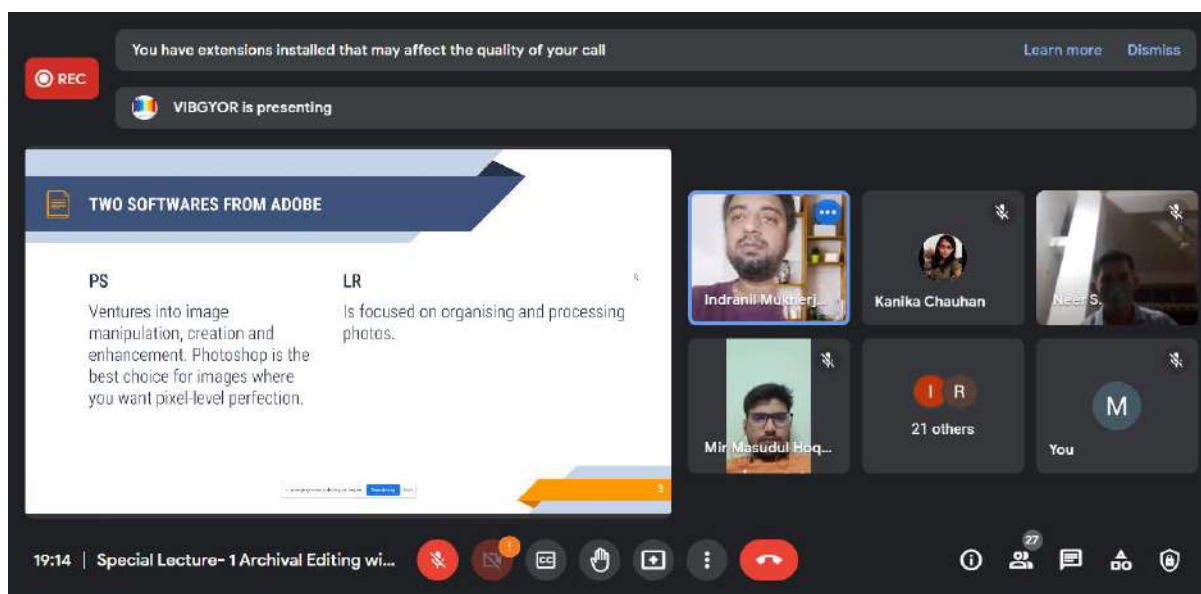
REC

You have extensions installed that may affect the quality of your call

Learn more

Dismiss

VIBGYOR is presenting

TWO SOFTWARES FROM ADOBE

PS

Ventures into image manipulation, creation and enhancement. Photoshop is the best choice for images where you want pixel-level perfection.

LR

Is focused on organising and processing photos.

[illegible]

3

Indranil Mukherj...

Kanika Chauhan

Neer S.

Mir Masudul Hoq...

I R

21 others

M

You

19:14 | Special Lecture- 1 Archival Editing wi...

27